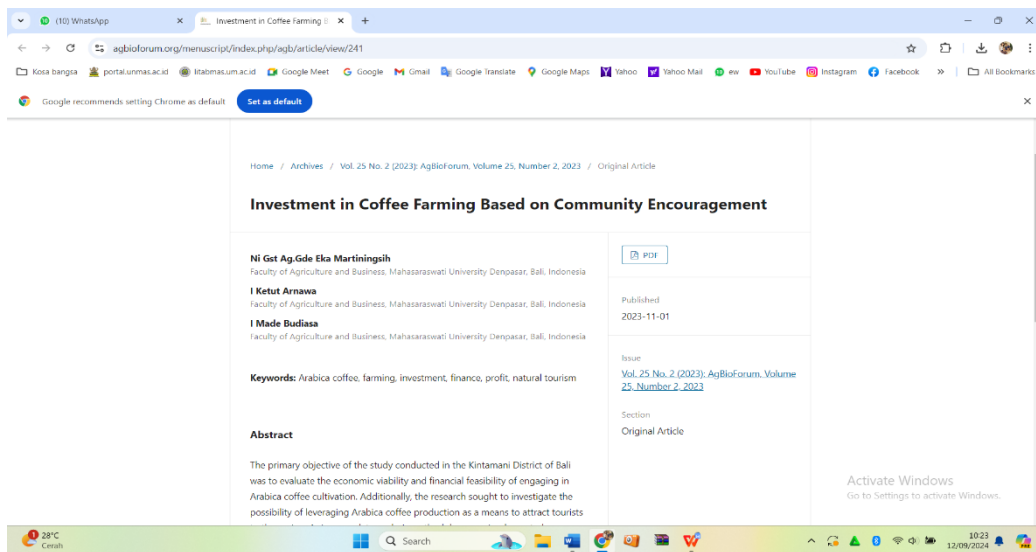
(10) WhatsApp
Investment in Coffee Farming B

agbioforum.org/menuscript/index.php/agb/article/view/241

Kosa bangsa portal.unmas.ac.id litabmas.um.ac.id Google Meet Google Gmail Google Translate Google Maps Yahoo Yahoo Mail ew YouTube Instagram Facebook » All Bookmarks

Google recommends setting Chrome as default Set as default

Home / Archives / Vol. 25 No. 2 (2023): AgBioForum, Volume 25, Number 2, 2023 / Original Article

Investment in Coffee Farming Based on Community Encouragement

Ni Gst Ag.Gde Eka Martiningsih
Faculty of Agriculture and Business, Mahasaraswati University Denpasar, Bali, Indonesia

I Ketut Arnawa
Faculty of Agriculture and Business, Mahasaraswati University Denpasar, Bali, Indonesia

I Made Budiasa
Faculty of Agriculture and Business, Mahasaraswati University Denpasar, Bali, Indonesia

Keywords: Arabica coffee, farming, investment, finance, profit, natural tourism

Abstract

The primary objective of the study conducted in the Kintamani District of Bali was to evaluate the economic viability and financial feasibility of engaging in Arabica coffee cultivation. Additionally, the research sought to investigate the possibility of leveraging Arabica coffee production as a means to attract tourists

PDF

Published
2023-11-01

Issue
Vol. 25 No. 2 (2023): AgBioForum, Volume 25, Number 2, 2023

Section
Original Article

Activate Windows
Go to Settings to activate Windows.

28°C
Cerah
Search
10:23
12/09/2024